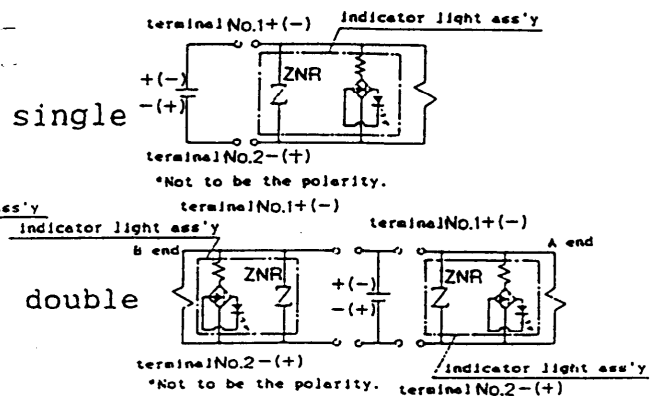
terminal No.1+(−)
indicator light ass'y
+(−)
−(+)
ZNR
single
terminal No.2−(+)
*Not to be the polarity.

ass'y
indicator light ass'y
terminal No.1+(−)
terminal No.1+(−)
B end
A end
ZNR
ZNR
double
+(−)
−(+)
terminal No.2−(+)
*Not to be the polarity.
indicator light ass'y
terminal No.2−(+)